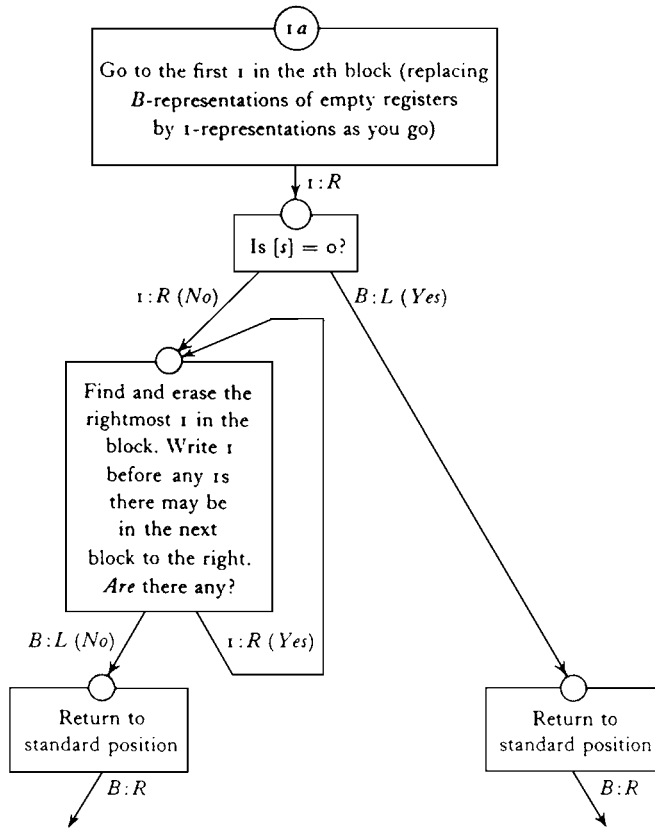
1a

Go to the first 1 in the sth block (replacing $B$-representations of empty registers by 1-representations as you go)

1 : $R$

Is $[s] = 0$?

1 : $R$ (No)

$B$ : $L$ (Yes)

Find and erase the rightmost 1 in the block. Write 1 before any 1s there may be in the next block to the right. Are there any?

$B$ : $L$ (No)

1 : $R$ (Yes)

Return to standard position

$B$ : $R$

Return to standard position

$B$ : $R$